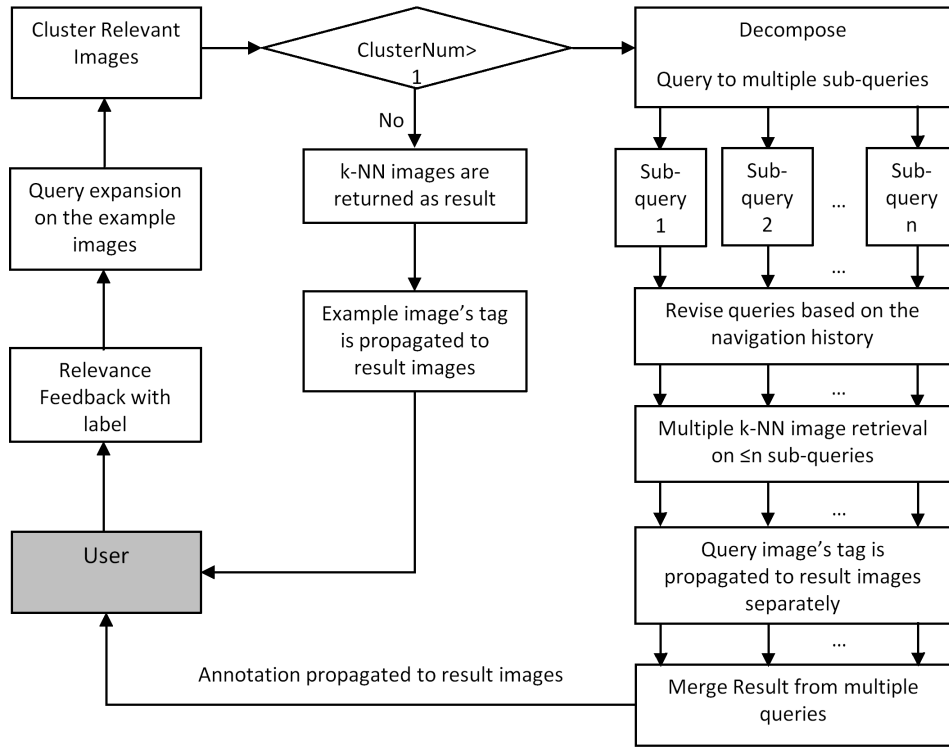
Cluster Relevant Images

ClusterNum> 1

Decompose

Query to multiple sub-queries

No

Query expansion on the example images

k-NN images are returned as result

Sub-query 1

Sub-query 2

...

Sub-query n

...

Revise queries based on the navigation history

Example image's tag is propagated to result images

Relevance Feedback with label

...

Multiple k-NN image retrieval on ≤n sub-queries

...

User

Query image's tag is propagated to result images separately

...

Annotation propagated to result images

Merge Result from multiple queries